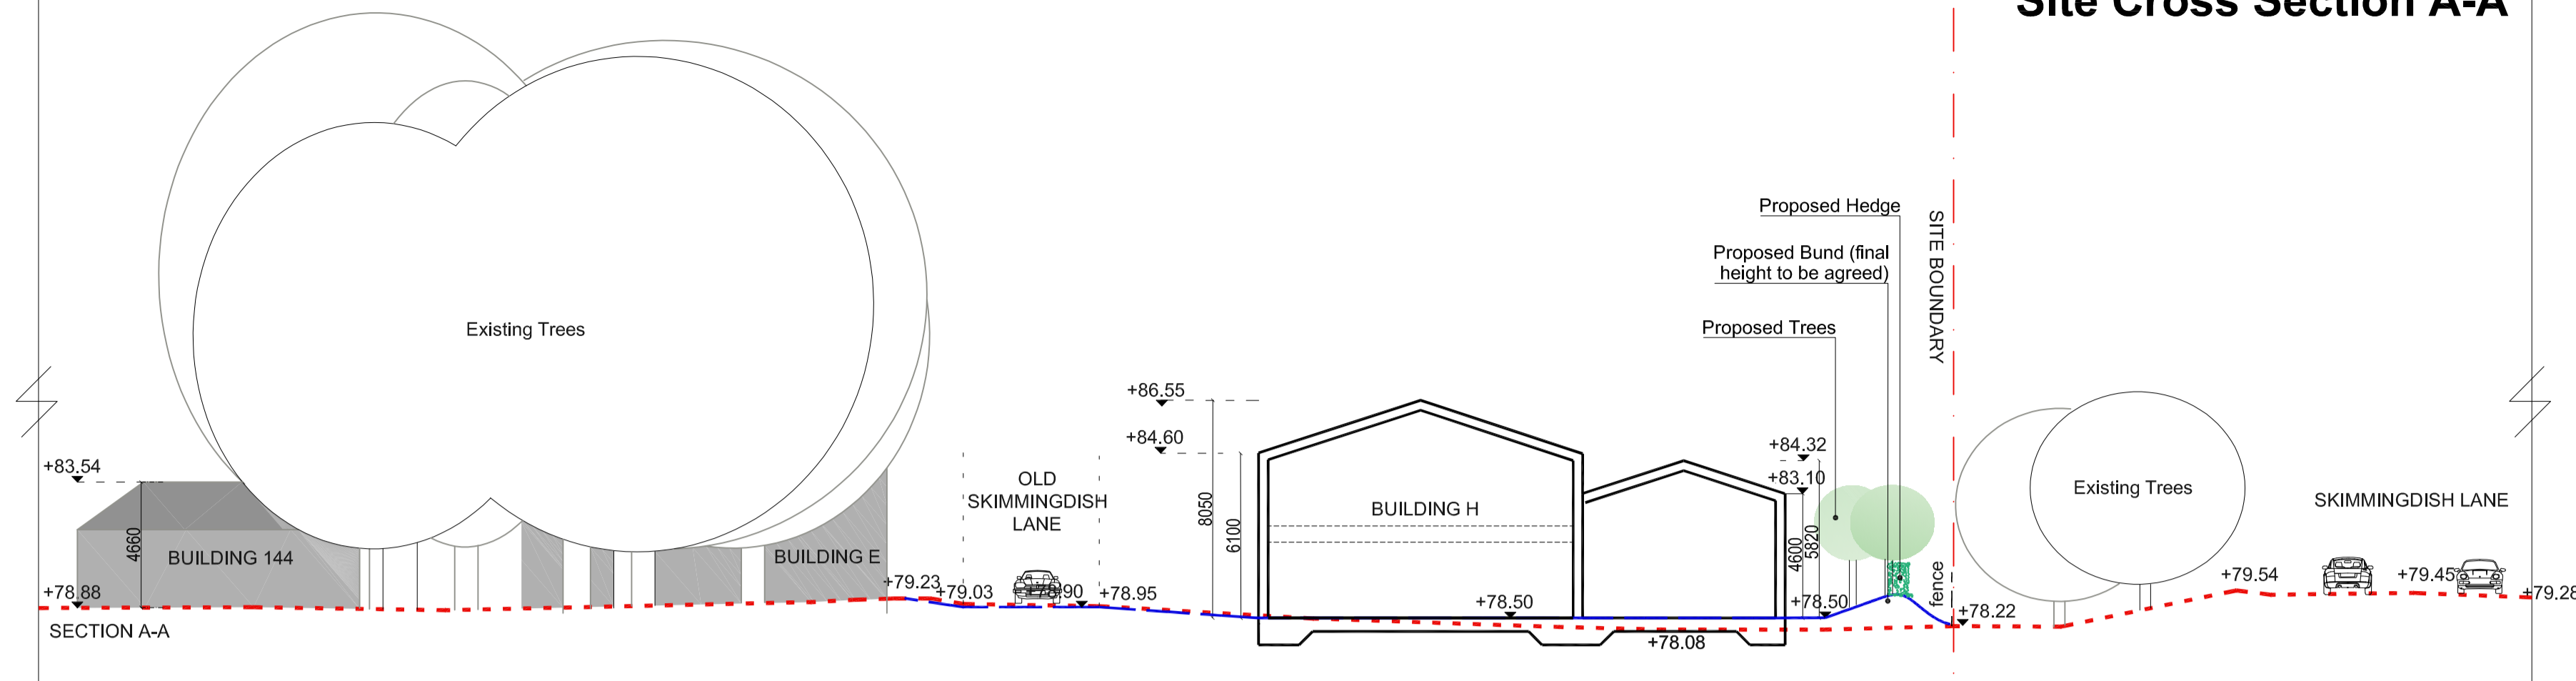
Site Cross Section A-A

Existing Trees

Proposed Hedge

Proposed Bund (final height to be agreed)

Proposed Trees

SITE BOUNDARY

+86.55

+84.60

+83.54

+84.32

+83.10

OLD SKIMMINGDISH LANE

BUILDING H

Existing Trees

SKIMMINGDISH LANE

4660

BUILDING 144

BUILDING E

8050

6100

4600

5820

fence

+78.88

+79.23

+79.03

+78.90

+78.95

+78.50

+78.50

+78.22

+79.54

+79.45

+79.28

+78.08

SECTION A-A